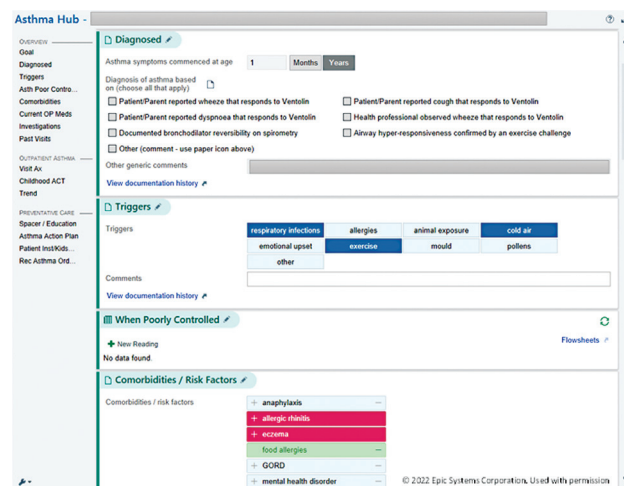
Asthma Hub -

OVERVIEW
Goal
Diagnosed
Triggers
Asth Poor Contro...
Comorbidities
Current OP Meds
Investigations
Past Visits

OUTPATIENT ASTHMA
Visit Ax
Childhood ACT
Trend

PREVENTATIVE CARE
Spacer / Education
Asthma Action Plan
Patient Inst/Kids...
Rec Asthma Ord...

Diagnosed

Asthma symptoms commenced at age 1 Months Years

Diagnosis of asthma based on (choose all that apply)

Patient/Parent reported wheeze that responds to Ventolin
Patient/Parent reported cough that responds to Ventolin
Patient/Parent reported dyspnoea that responds to Ventolin
Health professional observed wheeze that responds to Ventolin
Documented bronchodilator reversibility on spirometry
Airway hyper-responsiveness confirmed by an exercise challenge
Other (comment - use paper icon above)

Other generic comments

View documentation history

Triggers

Triggers

| respiratory infections | allergies | animal exposure | cold air |
|---|---|---|---|
| emotional upset | exercise | mould | pollens |
| other | | | |

Comments

View documentation history

When Poorly Controlled

New Reading
No data found.

Flowsheets

Comorbidities / Risk Factors

Comorbidities / risk factors

+ anaphylaxis
+ allergic rhinitis
+ eczema
food allergies
+ GORD
+ mental health disorder

© 2022 Epic Systems Corporation. Used with permission